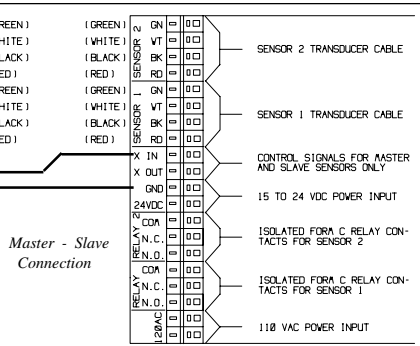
REEN)
HITE)
LACK)
ED)
REEN)
HITE)
LACK)
ED)

(GREEN)
(WHITE)
(BLACK)
(RED)
(GREEN)
(WHITE)
(BLACK)
(RED)

SENSOR 2
GN
WT
BK
RD

SENSOR 1
GN
WT
BK
RD

X IN
X OUT
GND
24VDC

RELAY 2
COM
N.C.
N.O.

RELAY 1
COM
N.C.
N.O.

120AC

SENSOR 2 TRANSDUCER CABLE

SENSOR 1 TRANSDUCER CABLE

CONTROL SIGNALS FOR MASTER AND SLAVE SENSORS ONLY

15 TO 24 VDC POWER INPUT

ISOLATED FORM C RELAY CONTACTS FOR SENSOR 2

ISOLATED FORM C RELAY CONTACTS FOR SENSOR 1

110 VAC POWER INPUT

Master - Slave Connection